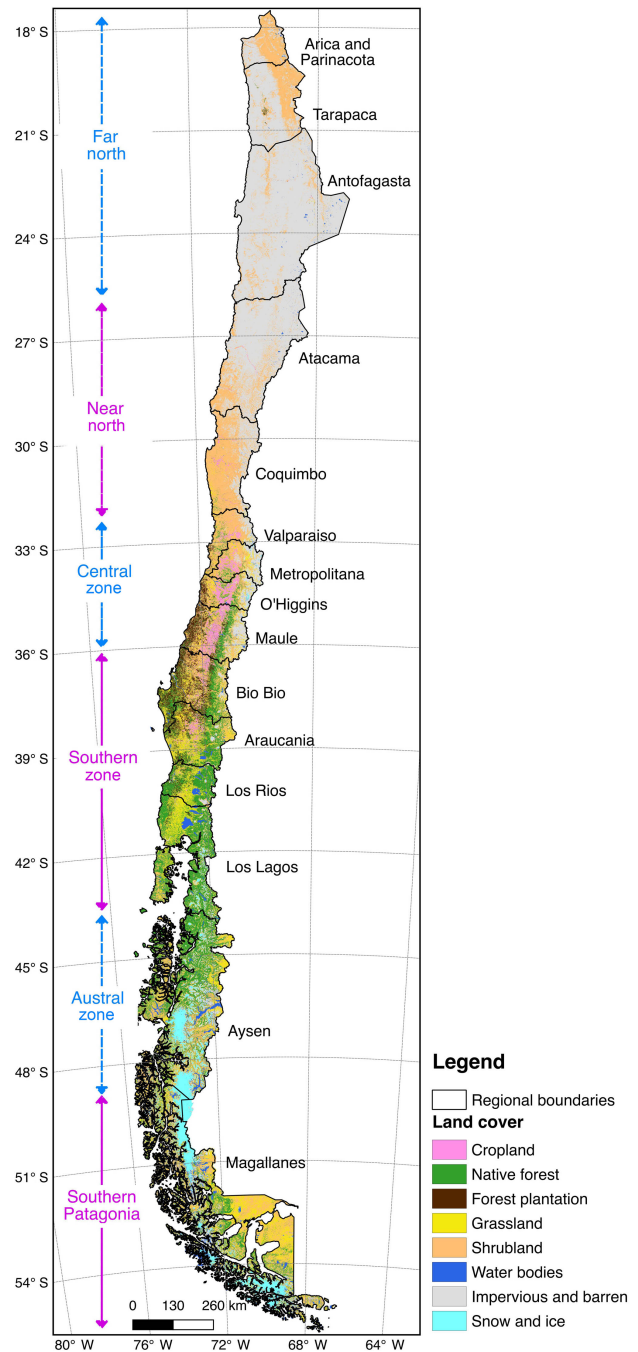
18° S
21° S
24° S
27° S
30° S
33° S
36° S
39° S
42° S
45° S
48° S
51° S
54° S

Far north
Near north
Central zone
Southern zone
Austral zone
Southern Patagonia

Arica and Parinacota
Tarapaca
Antofagasta
Atacama
Coquimbo
Valparaiso
Metropolitana
O'Higgins
Maule
Bio Bio
Araucania
Los Rios
Los Lagos
Aysen
Magallanes

0 130 260 km

80° W
76° W
72° W
68° W
64° W

Legend
Regional boundaries
Land cover
Cropland
Native forest
Forest plantation
Grassland
Shrubland
Water bodies
Impervious and barren
Snow and ice